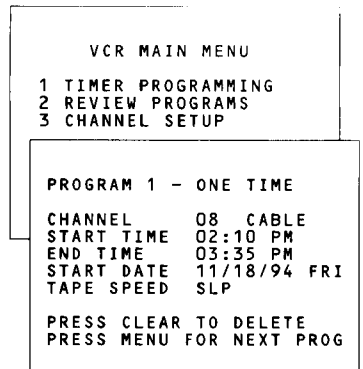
VCR MAIN MENU

1 TIMER PROGRAMMING
2 REVIEW PROGRAMS
3 CHANNEL SETUP

PROGRAM 1 – ONE TIME

CHANNEL 08 CABLE
START TIME 02:10 PM
END TIME 03:35 PM
START DATE 11/18/94 FRI
TAPE SPEED SLP

PRESS CLEAR TO DELETE
PRESS MENU FOR NEXT PROG